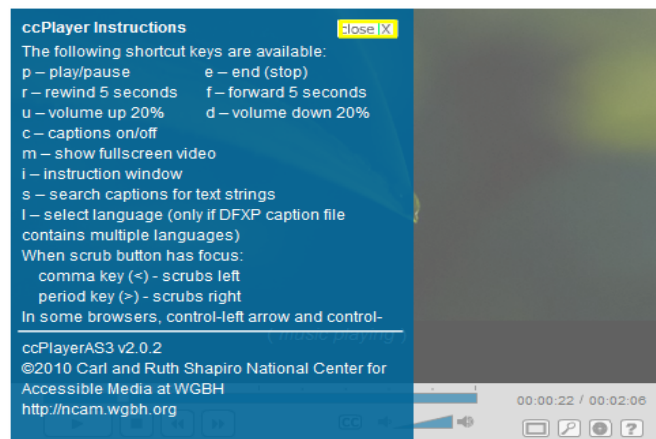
ccPlayer Instructions

close X

The following shortcut keys are available:

| | |
|---|---|
| p – play/pause | e – end (stop) |
| r – rewind 5 seconds | f – forward 5 seconds |
| u – volume up 20% | d – volume down 20% |

c – captions on/off
m – show fullscreen video
i – instruction window
s – search captions for text strings
l – select language (only if DFXP caption file contains multiple languages)
When scrub button has focus:
comma key (<) - scrubs left
period key (>) - scrubs right
In some browsers, control-left arrow and control-

(music playing)

ccPlayerAS3 v2.0.2
©2010 Carl and Ruth Shapiro National Center for Accessible Media at WGBH
http://ncam.wgbh.org

CC

00:00:22 / 00:02:06

?